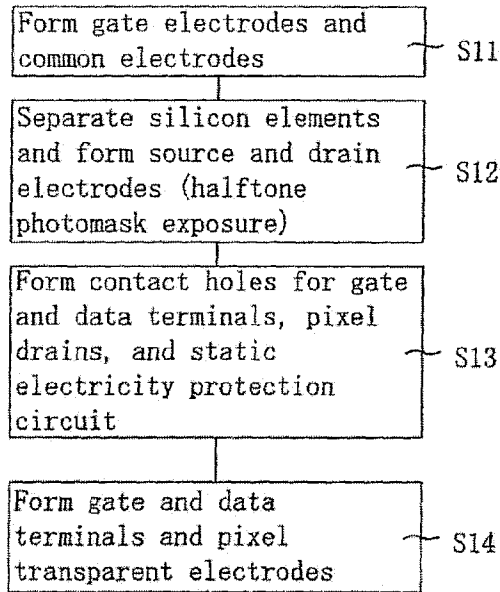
Form gate electrodes and common electrodes
S11

Separate silicon elements and form source and drain electrodes (halftone photomask exposure)
S12

Form contact holes for gate and data terminals, pixel drains, and static electricity protection circuit
S13

Form gate and data terminals and pixel transparent electrodes
S14